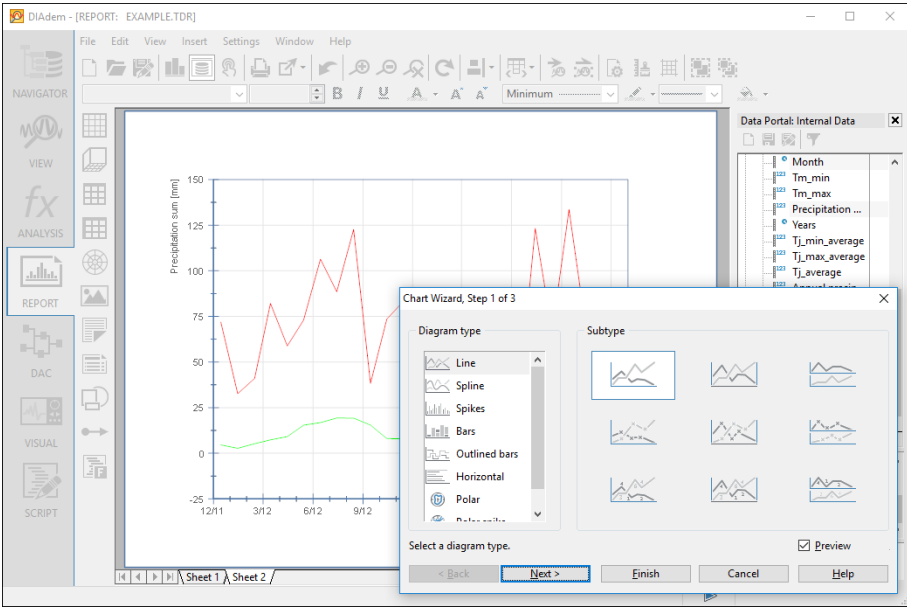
DIAdem - [REPORT: EXAMPLE.TDR]

File Edit View Insert Settings Window Help

Minimum

NAVIGATOR

VIEW

ANALYSIS

REPORT

DAC

VISUAL

SCRIPT

Precipitation sum [mm]

150
125
100
75
50
25
0
-25

12/11 3/12 6/12 9/12

Sheet 1 Sheet 2

Data Portal: Internal Data

Month
Tm_min
Tm_max
Precipitation ...
Years
Tj_min_average
Tj_max_average
Tj_average

Chart Wizard, Step 1 of 3

Diagram type

Line
Spline
Spikes
Bars
Outlined bars
Horizontal
Polar

Subtype

Select a diagram type.

Preview

< Back Next > Finish Cancel Help